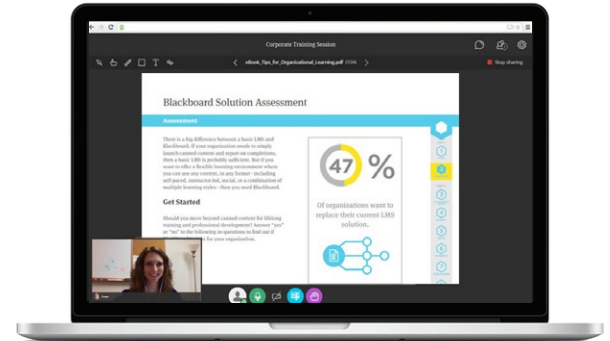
Corporate Training Session

eBook_Tips_for_Organizational_Learning.pdf

Stop sharing

Blackboard Solution Assessment

Assessment

There is a big difference between a basic LMS and Blackboard. If your organization needs to simply launch canned content and report on completions, then a basic LMS is probably sufficient. But if you want to offer a flexible learning environment where you can use any content, in any format - including self paced, instructor-led, social, or a combination of multiple learning styles - then you need Blackboard.

Get Started

Should you move beyond canned content for lifelong training and professional development? Answer "yes" or "no" to the following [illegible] questions to find out if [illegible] for your organization.

47 %

Of organizations want to replace their current LMS solution.

1
2
3
4
5
6
7